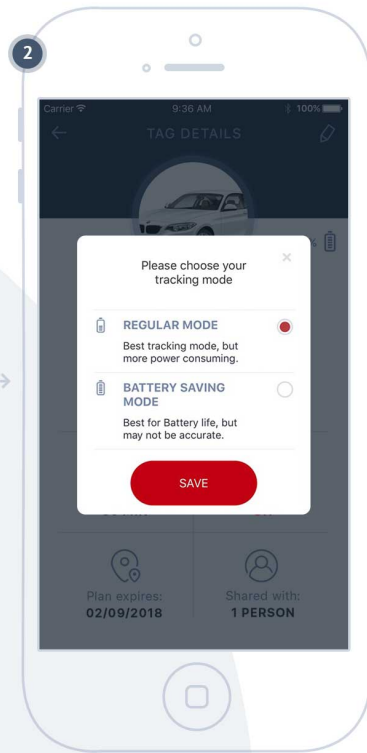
2

Carrier 9:36 AM 100%

TAG DETAILS

Please choose your tracking mode

×

REGULAR MODE

Best tracking mode, but more power consuming.

BATTERY SAVING MODE

Best for Battery life, but may not be accurate.

SAVE

Plan expires:
02/09/2018

Shared with:
1 PERSON